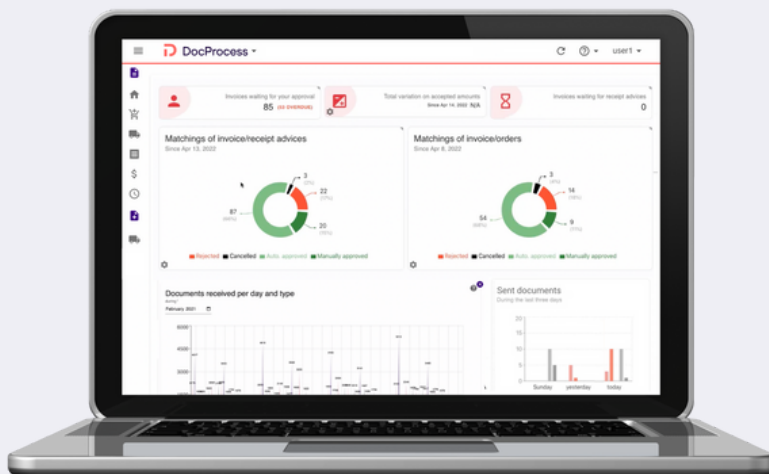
DocProcess

user1

Invoices waiting for your approval
85 (20 OVERDUE)

Total variation on accepted amounts
Since Apr 14, 2022 N/A

Invoices waiting for receipt advices
0

Matchings of invoice/receipt advices
Since Apr 13, 2022

3
22
87
20

Rejected Cancelled Auto. approved Manually approved

Matchings of invoice/orders
Since Apr 8, 2022

3
14
54
8

Rejected Cancelled Auto. approved Manually approved

Documents received per day and type
February 2021

6000
4000
2000

Sent documents
During the last three days

20
15
10
5
0

Sunday yesterday today